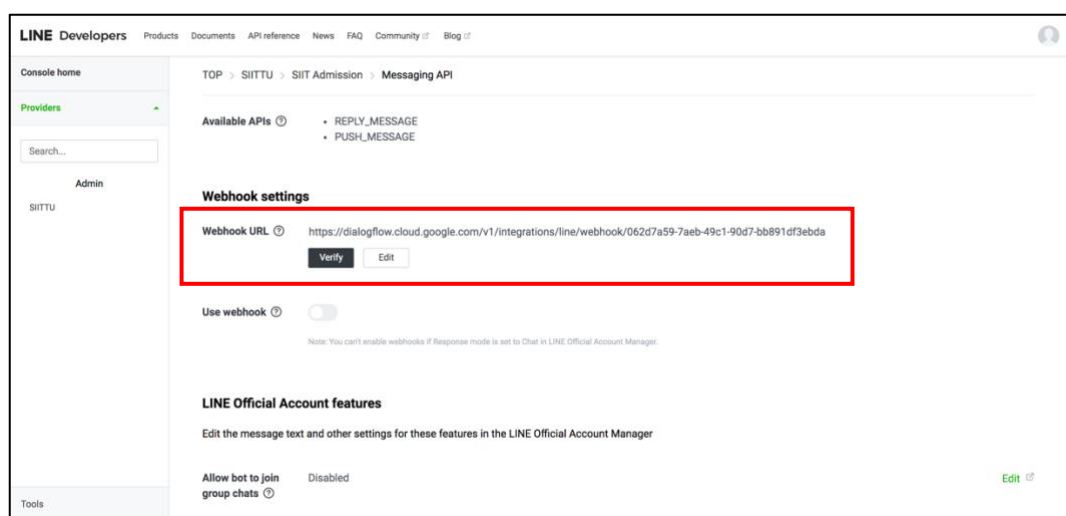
LINE Developers Products Documents API reference News FAQ Community Blog

Console home

Providers

Search...

Admin

SIITTU

Tools

TOP > SIITTU > SIIT Admission > Messaging API

Available APIs ⓘ
• REPLY_MESSAGE
• PUSH_MESSAGE

Webhook settings

Webhook URL ⓘ https://dialogflow.cloud.google.com/v1/integrations/line/webhook/062d7a59-7aeb-49c1-90d7-bb891df3ebda

Verify Edit

Use webhook ⓘ

Note: You can't enable webhooks if Response mode is set to Chat in LINE Official Account Manager.

LINE Official Account features

Edit the message text and other settings for these features in the LINE Official Account Manager

Allow bot to join group chats ⓘ Disabled Edit